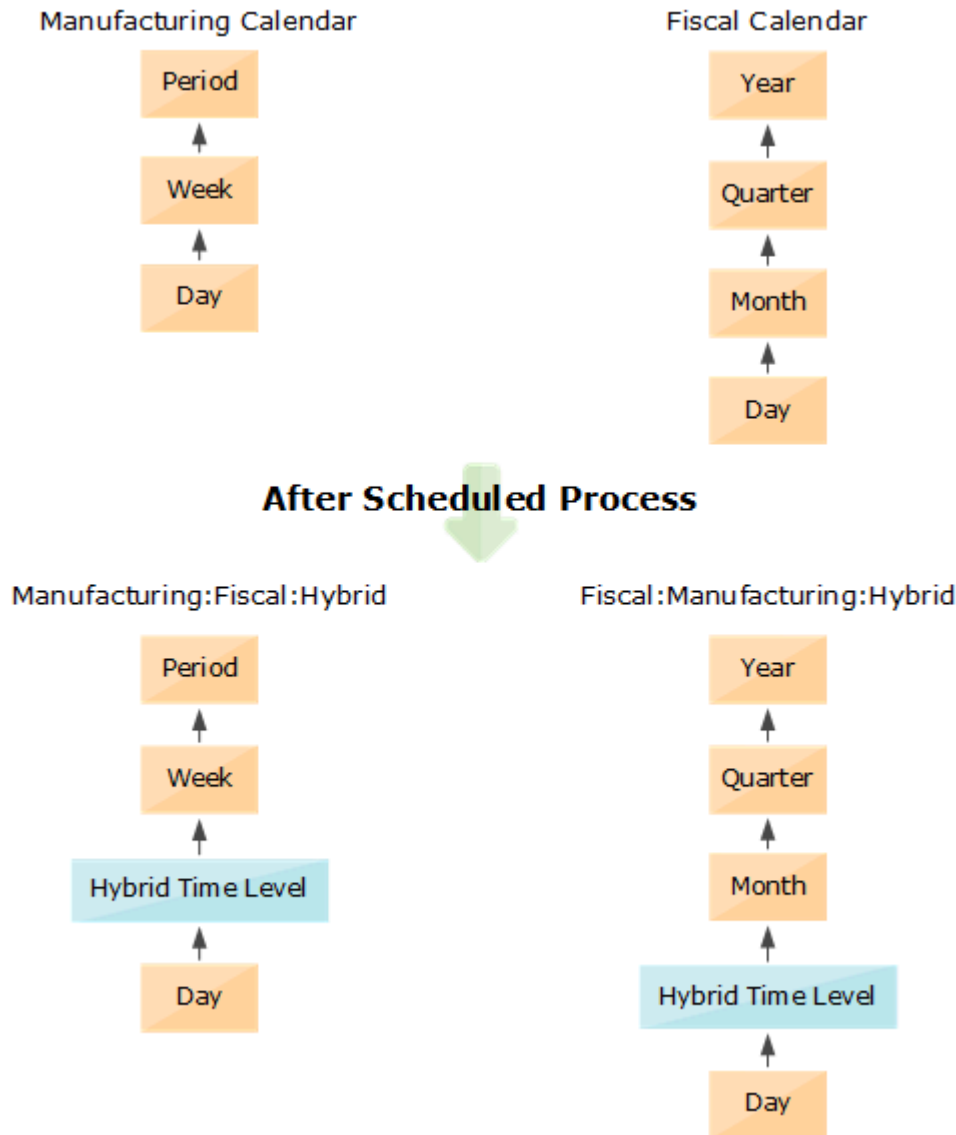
Manufacturing Calendar

Period

Week

Day

Fiscal Calendar

Year

Quarter

Month

Day

After Scheduled Process

Manufacturing:Fiscal:Hybrid

Period

Week

Hybrid Time Level

Day

Fiscal:Manufacturing:Hybrid

Year

Quarter

Month

Hybrid Time Level

Day